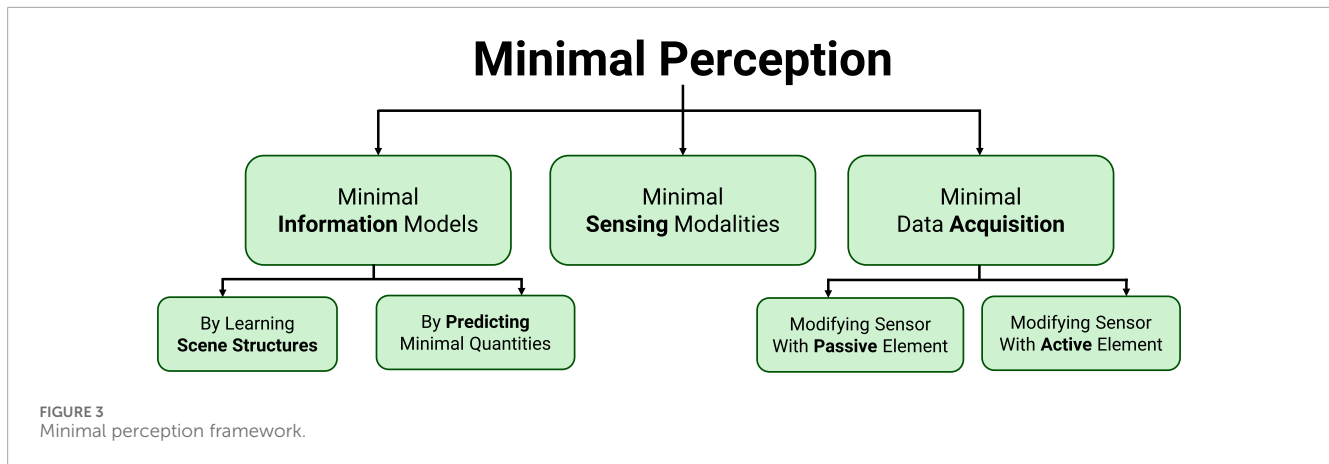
Minimal Perception

Minimal Information Models

Minimal Sensing Modalities

Minimal Data Acquisition

By Learning Scene Structures

By Predicting Minimal Quantities

Modifying Sensor With Passive Element

Modifying Sensor With Active Element

FIGURE 3
Minimal perception framework.